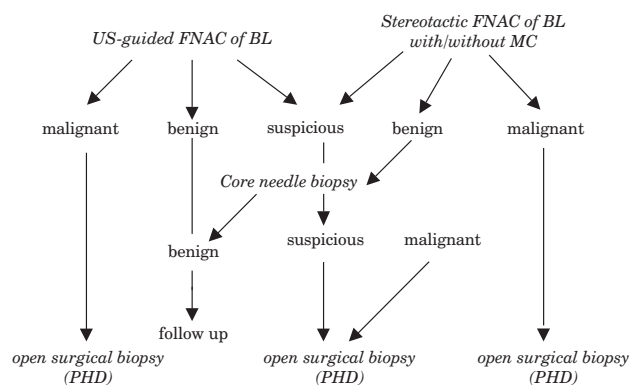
US-guided FNAC of BL

Stereotactic FNAC of BL with/without MC

malignant

benign

suspicious

benign

malignant

Core needle biopsy

benign

suspicious

malignant

follow up

open surgical biopsy (PHD)

open surgical biopsy (PHD)

open surgical biopsy (PHD)